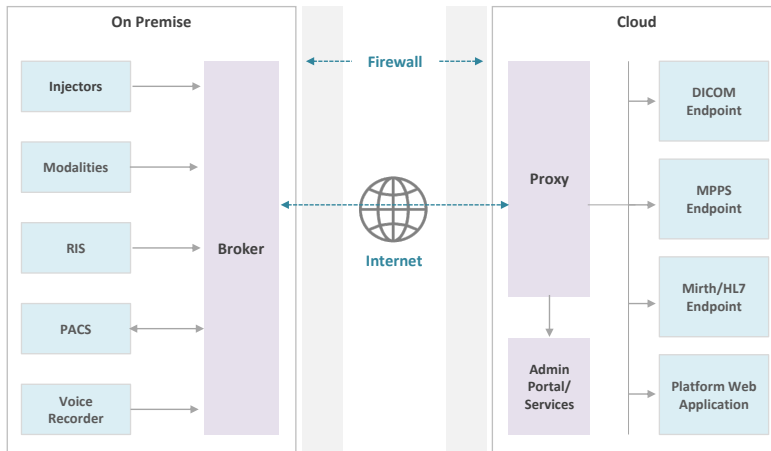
On Premise

Firewall

Cloud

Injectors

Modalities

RIS

PACS

Voice Recorder

Broker

Internet

Proxy

Admin Portal/ Services

DICOM Endpoint

MPPS Endpoint

Mirth/HL7 Endpoint

Platform Web Application